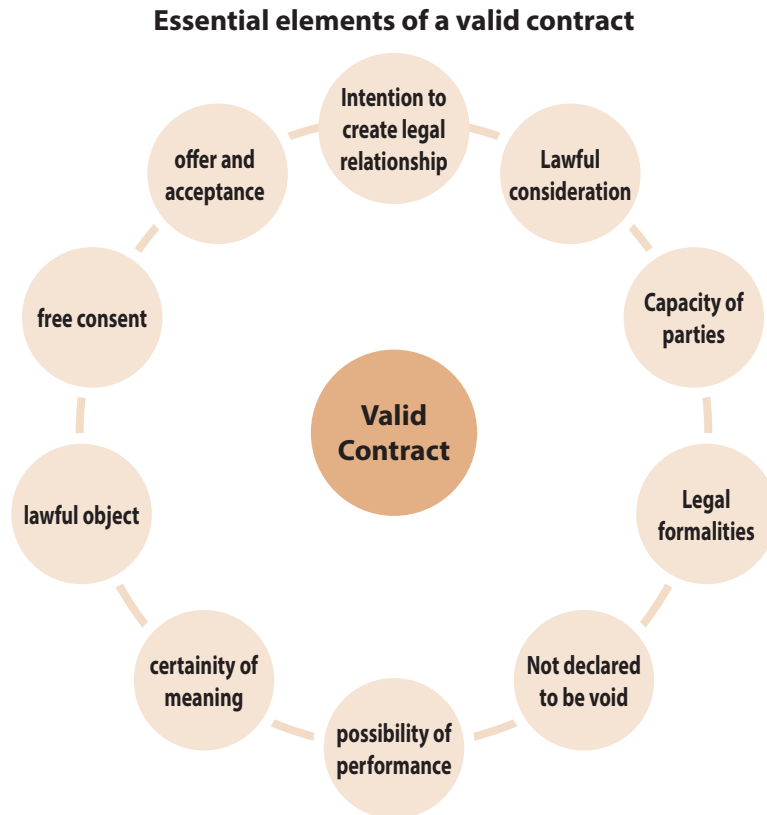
Essential elements of a valid contract

Intention to create legal relationship

Lawful consideration

Capacity of parties

Legal formalities

Not declared to be void

possibility of performance

certainity of meaning

lawful object

free consent

offer and acceptance

Valid Contract